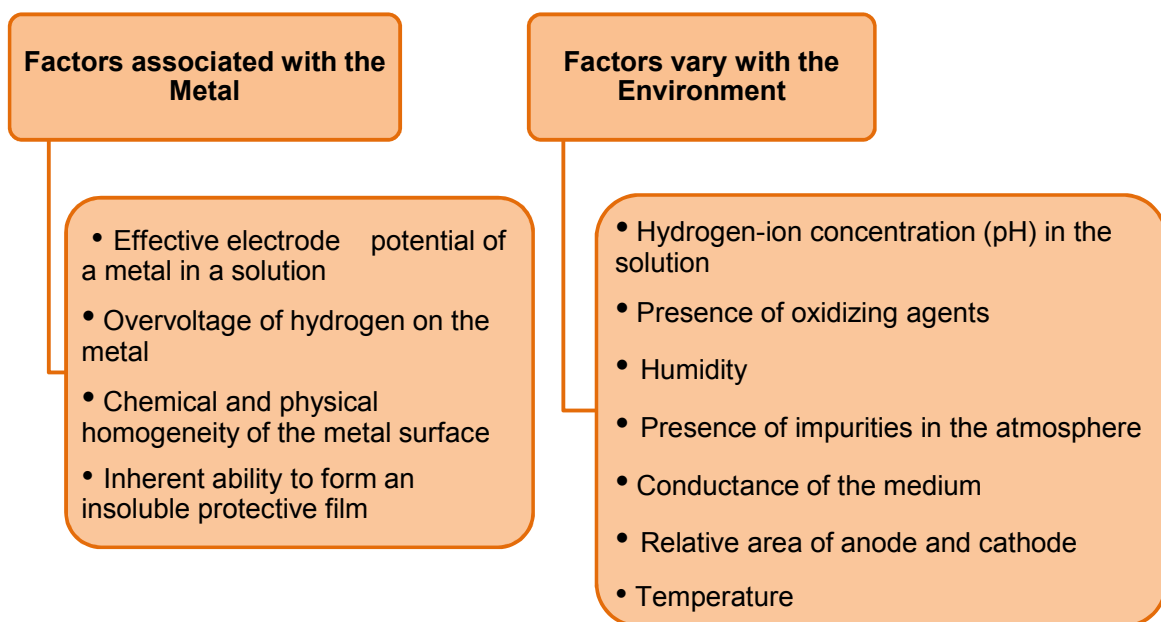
Factors associated with the Metal

• Effective electrode potential of a metal in a solution

• Overvoltage of hydrogen on the metal

• Chemical and physical homogeneity of the metal surface

• Inherent ability to form an insoluble protective film

Factors vary with the Environment

• Hydrogen-ion concentration (pH) in the solution

• Presence of oxidizing agents

• Humidity

• Presence of impurities in the atmosphere

• Conductance of the medium

• Relative area of anode and cathode

• Temperature